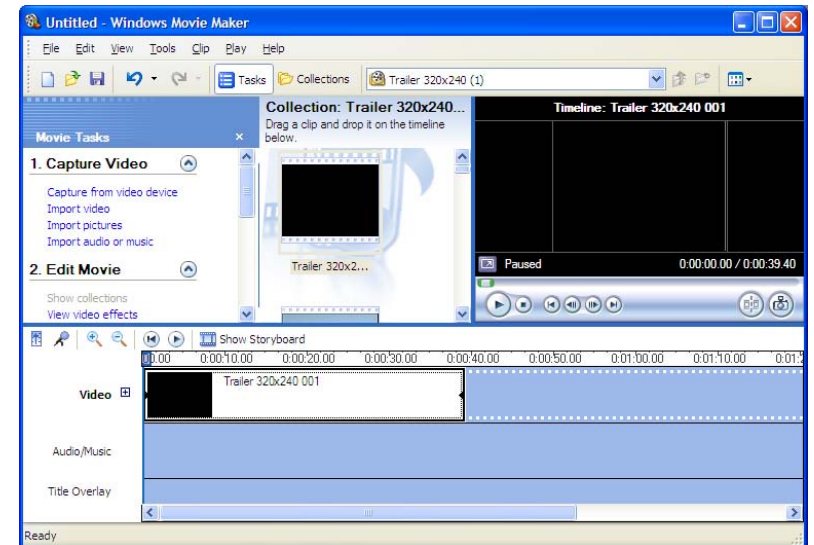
Untitled - Windows Movie Maker

File Edit View Tools Clip Play Help

Tasks Collections Trailer 320x240 (1)

Movie Tasks ×

1. Capture Video

Capture from video device
Import video
Import pictures
Import audio or music

2. Edit Movie

Show collections
View video effects

Collection: Trailer 320x240...
Drag a clip and drop it on the timeline below.

Trailer 320x2...

Timeline: Trailer 320x240 001

Paused 0:00:00.00 / 0:00:39.40

Show Storyboard

0.00 0:00:10.00 0:00:20.00 0:00:30.00 0:00:40.00 0:00:50.00 0:01:00.00 0:01:10.00 0:01:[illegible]

Video

Trailer 320x240 001

Audio/Music

Title Overlay

Ready